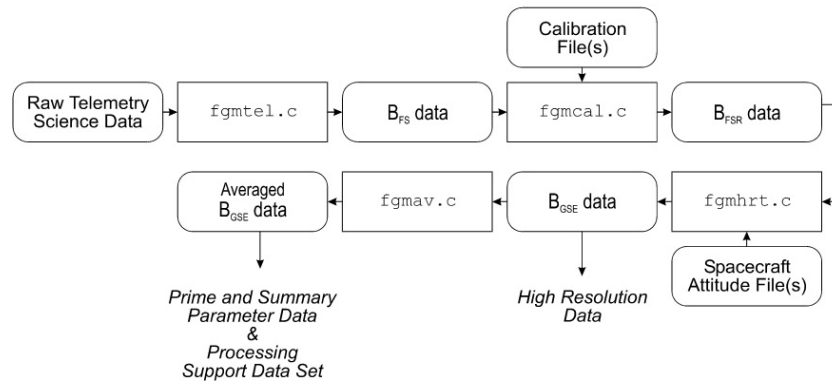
Calibration File(s)

Raw Telemetry Science Data

fgmtel.c

$B_{FS}$ data

fgmcal.c

$B_{FSR}$ data

Averaged $B_{GSE}$ data

fgmav.c

$B_{GSE}$ data

fgmhrt.c

Spacecraft Attitude File(s)

Prime and Summary Parameter Data & Processing Support Data Set

High Resolution Data